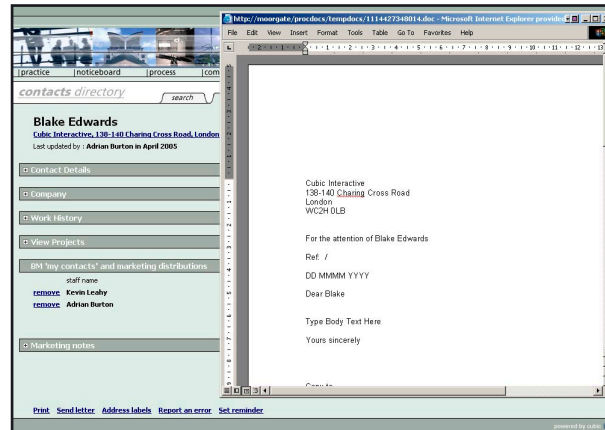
practice | noticeboard | process | com

contacts directory

search

Blake Edwards

Cubic Interactive, 138-140 Charing Cross Road, London

Last updated by : Adrian Burton in April 2005

Contact Details

Company

Work History

View Projects

BM 'my contacts' and marketing distributions

staff name

remove Kevin Leahy

remove Adrian Burton

Marketing notes

Print Send letter Address labels Report an error Set reminder

powered by cubic

http://moorgate/procdocs/tempdocs/1114427348014.doc - Microsoft Internet Explorer provide

File Edit View Insert Format Tools Table Go To Favorites Help

Cubic Interactive
138-140 Charing Cross Road
London
WC2H 0LB

For the attention of Blake Edwards

Ref. /

DD MMMM YYYY

Dear Blake

Type Body Text Here

Yours sincerely

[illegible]